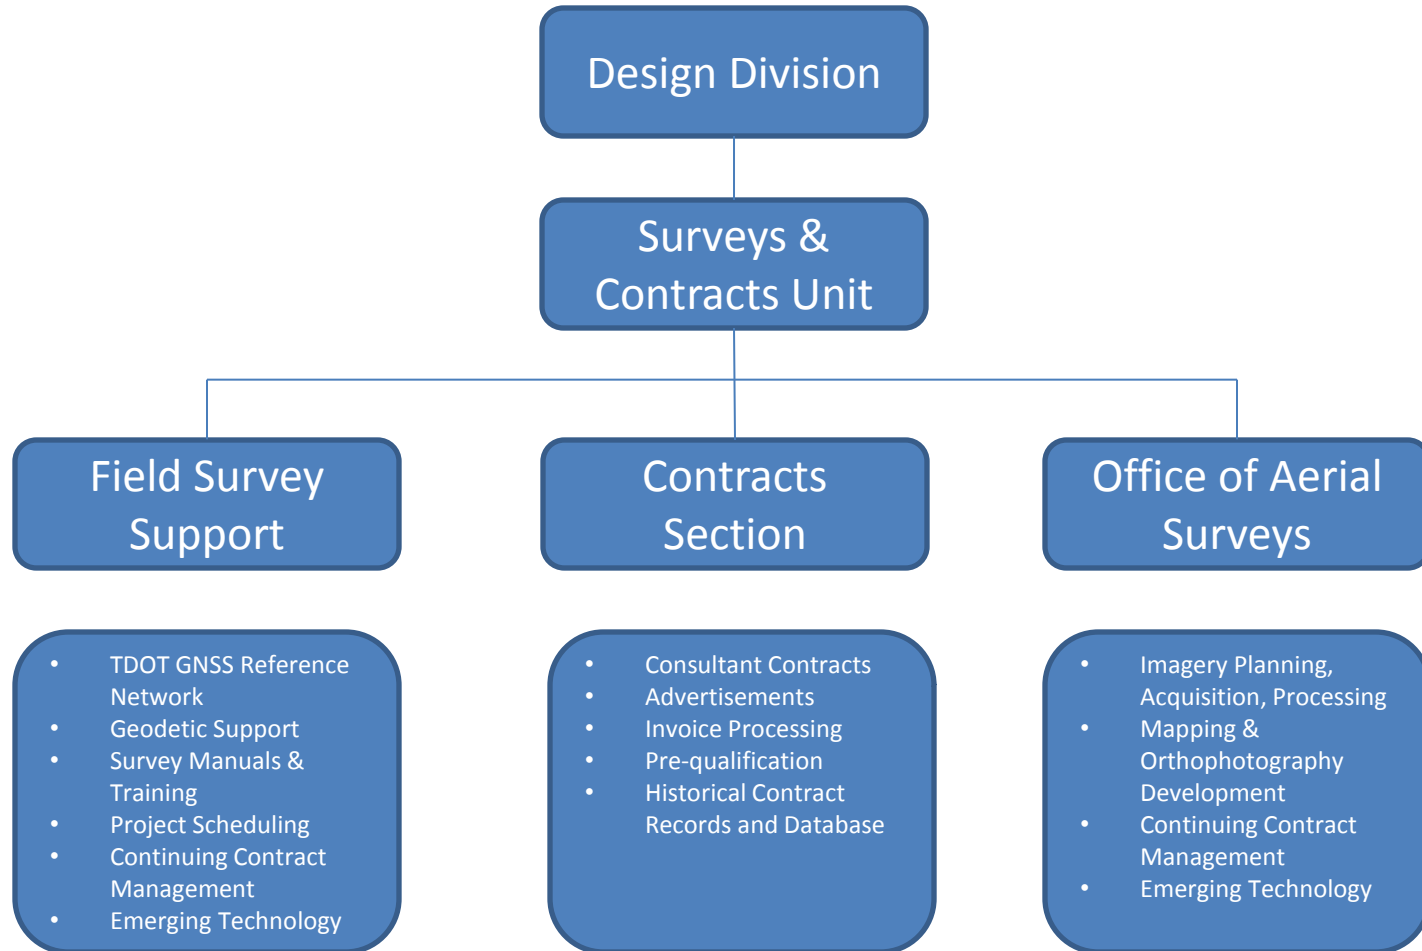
Design Division

Surveys & Contracts Unit

Field Survey Support

Contracts Section

Office of Aerial Surveys

- TDOT GNSS Reference Network
- Geodetic Support
- Survey Manuals & Training
- Project Scheduling
- Continuing Contract Management
- Emerging Technology

- Consultant Contracts
- Advertisements
- Invoice Processing
- Pre-qualification
- Historical Contract Records and Database

- Imagery Planning, Acquisition, Processing
- Mapping & Orthophotography Development
- Continuing Contract Management
- Emerging Technology